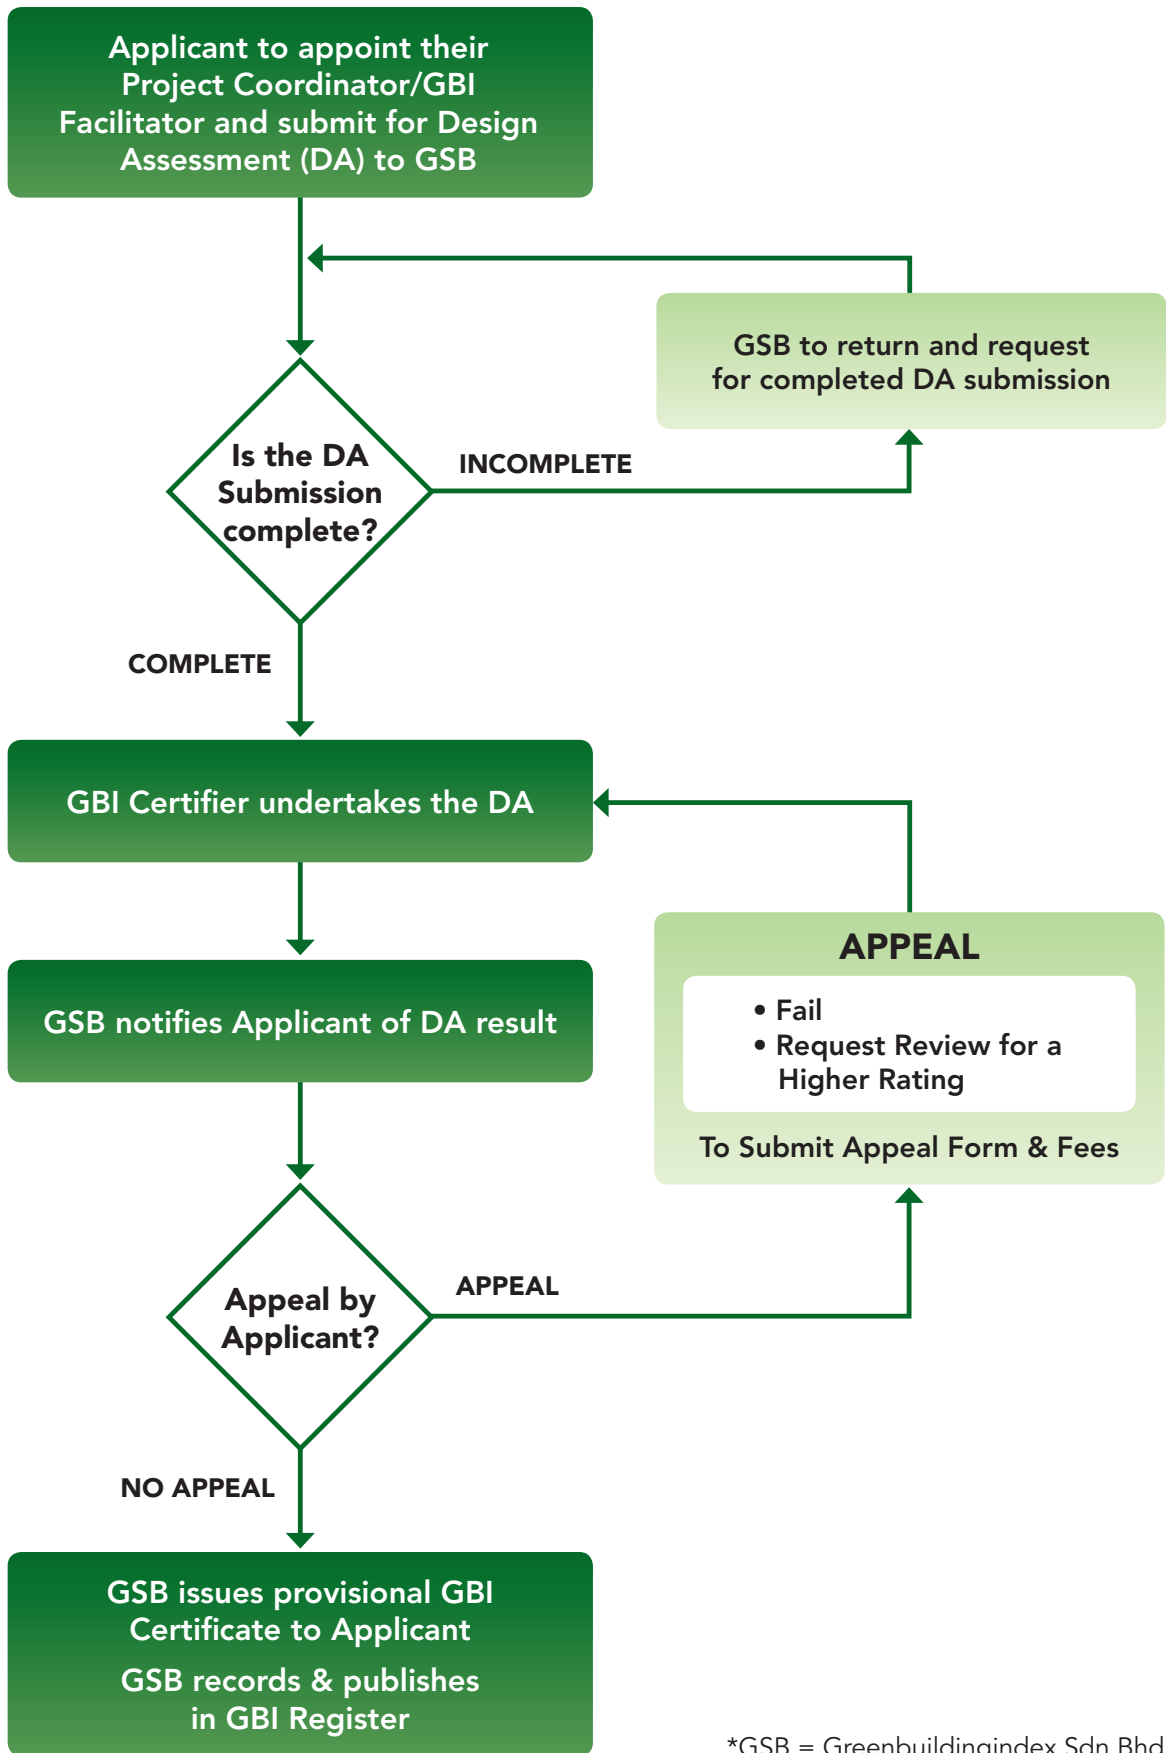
Applicant to appoint their Project Coordinator/GBI Facilitator and submit for Design Assessment (DA) to GSB

GSB to return and request for completed DA submission

Is the DA Submission complete?

INCOMPLETE

COMPLETE

GBI Certifier undertakes the DA

GSB notifies Applicant of DA result

APPEAL

• Fail
• Request Review for a Higher Rating

To Submit Appeal Form & Fees

Appeal by Applicant?

APPEAL

NO APPEAL

GSB issues provisional GBI Certificate to Applicant

GSB records & publishes in GBI Register

*GSB = Greenbuildingindex Sdn Bhd